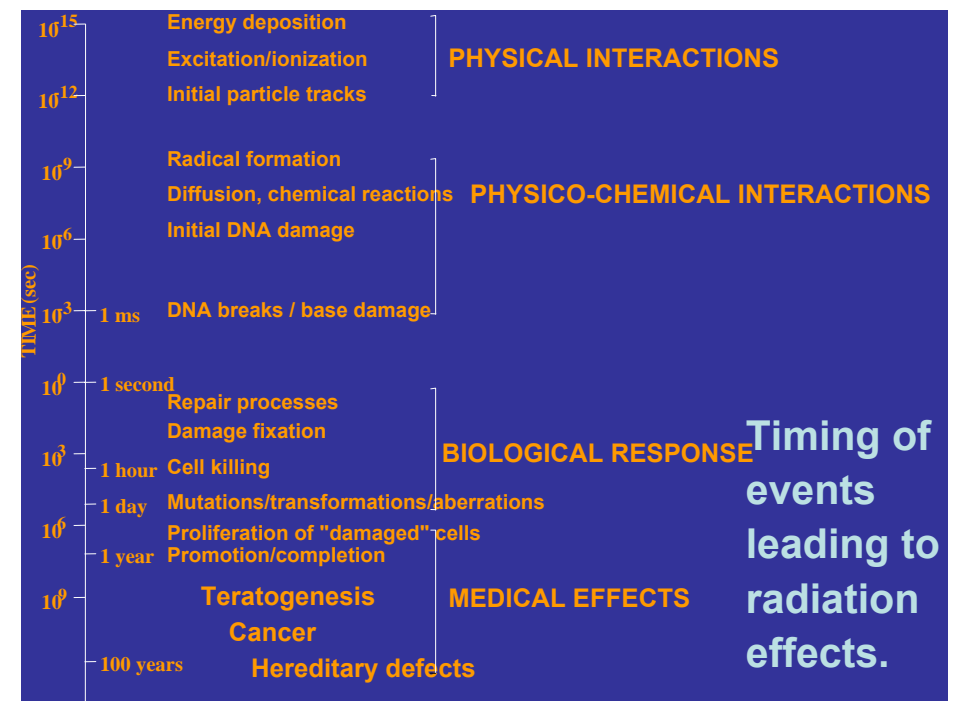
TIME (sec)

$10^{-15}$
$10^{-12}$
$10^{-9}$
$10^{-6}$
$10^{-3}$ 1 ms
$10^{0}$ 1 second
$10^{3}$ 1 hour
1 day
$10^{6}$
1 year
$10^{9}$
100 years

Energy deposition
Excitation/ionization
Initial particle tracks

PHYSICAL INTERACTIONS

Radical formation
Diffusion, chemical reactions
Initial DNA damage
DNA breaks / base damage

PHYSICO-CHEMICAL INTERACTIONS

Repair processes
Damage fixation
Cell killing
Mutations/transformations/aberrations
Proliferation of "damaged" cells
Promotion/completion

BIOLOGICAL RESPONSE

Teratogenesis
Cancer
Hereditary defects

MEDICAL EFFECTS

Timing of events leading to radiation effects.